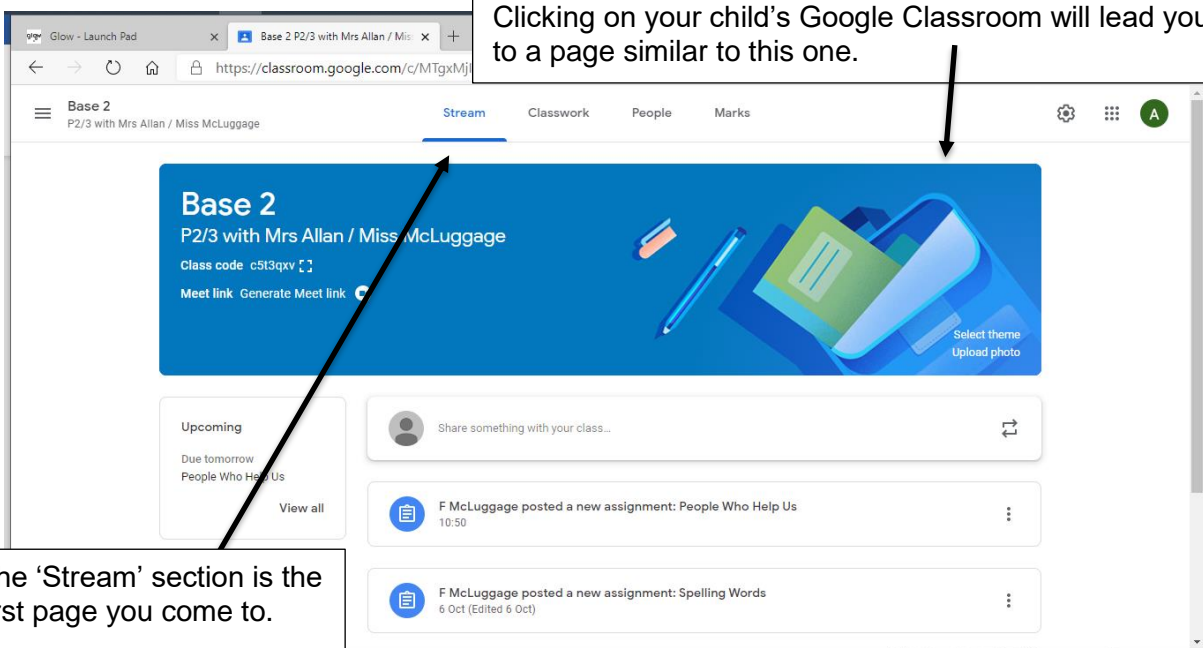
Glow - Launch Pad
Base 2 P2/3 with Mrs Allan / Mis
https://classroom.google.com/c/MTgxMj

Clicking on your child's Google Classroom will lead you to a page similar to this one.

Base 2
P2/3 with Mrs Allan / Miss McLuggage

Stream Classwork People Marks

A

Base 2
P2/3 with Mrs Allan / Miss McLuggage
Class code c5t3qxv
Meet link Generate Meet link

Select theme
Upload photo

Upcoming
Due tomorrow
People Who Help Us
View all

Share something with your class...

F McLuggage posted a new assignment: People Who Help Us
10:50

F McLuggage posted a new assignment: Spelling Words
6 Oct (Edited 6 Oct)

he 'Stream' section is the rst page you come to.